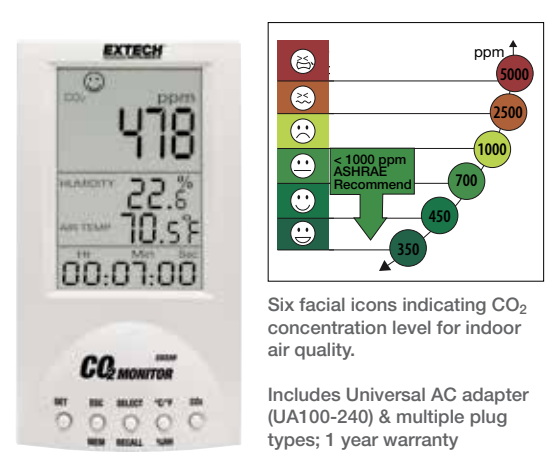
EXTECH

$CO_2$

ppm

478

HUMIDITY 22.6 %

AIR TEMP 70.5 °F

Hr Min Sec

00:07:00

$CO_2$ MONITOR

SET ESC SELECT °C/°F $CO_2$

MEM RECALL %RH

ppm

5000

2500

1000

700

450

350

< 1000 ppm ASHRAE Recommend

Six facial icons indicating $CO_2$ concentration level for indoor air quality.

Includes Universal AC adapter (UA100-240) & multiple plug types; 1 year warranty